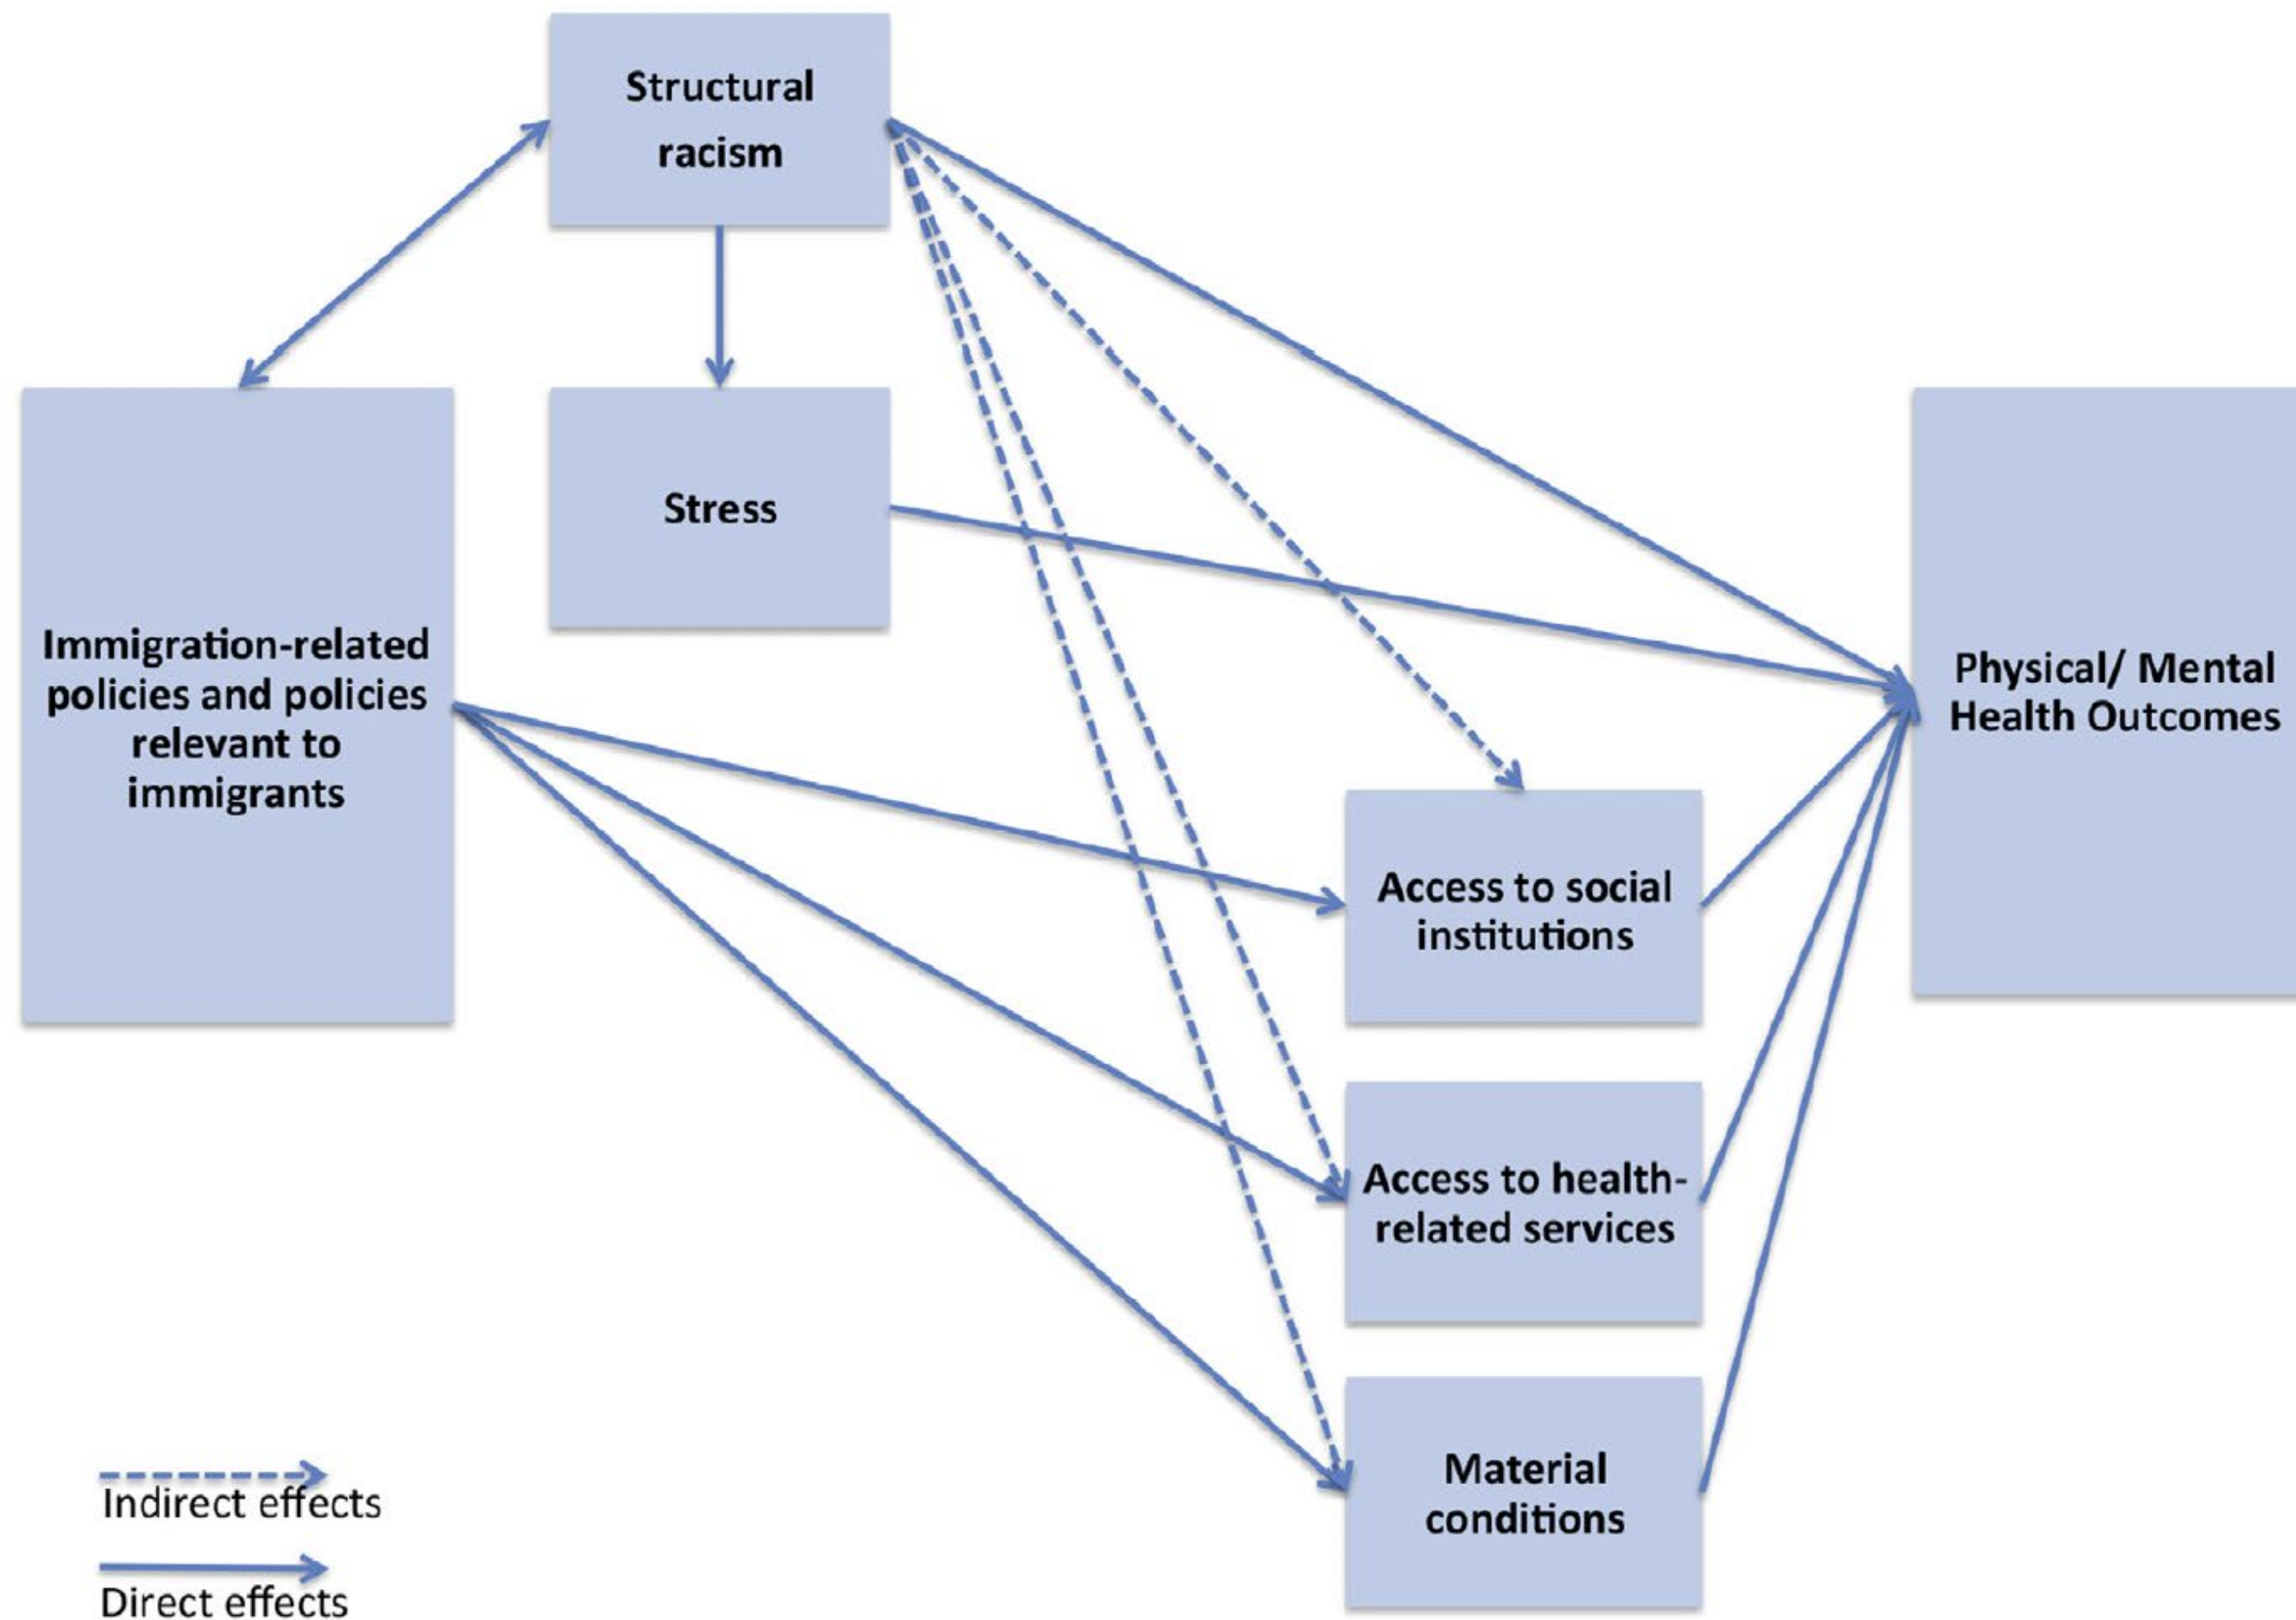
Structural racism

Stress

Immigration-related policies and policies relevant to immigrants

Physical/ Mental Health Outcomes

Access to social institutions

Access to health-related services

Material conditions

Indirect effects

Direct effects